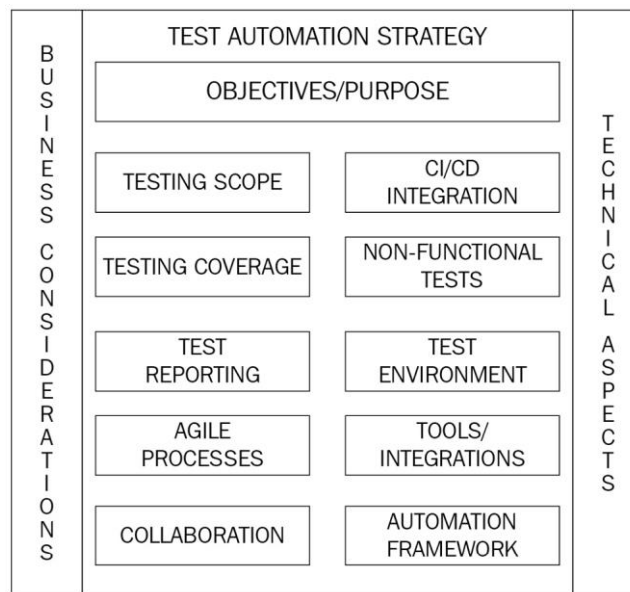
BUSINESS CONSIDERATIONS

TEST AUTOMATION STRATEGY

OBJECTIVES/PURPOSE

TESTING SCOPE

CI/CD INTEGRATION

TESTING COVERAGE

NON-FUNCTIONAL TESTS

TEST REPORTING

TEST ENVIRONMENT

AGILE PROCESSES

TOOLS/ INTEGRATIONS

COLLABORATION

AUTOMATION FRAMEWORK

TECHNICAL ASPECTS